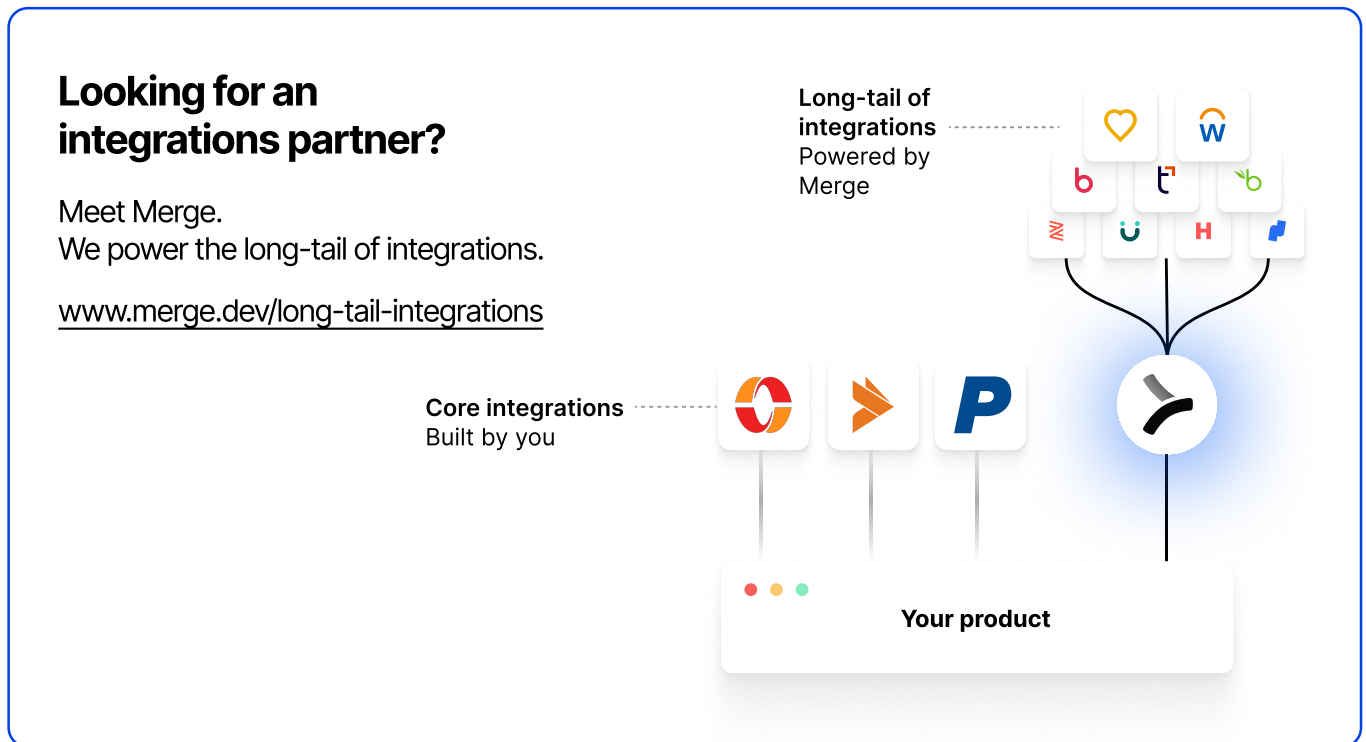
Looking for an integrations partner?

Meet Merge.
We power the long-tail of integrations.

www.merge.dev/long-tail-integrations

Long-tail of integrations
Powered by Merge

Core integrations
Built by you

Your product